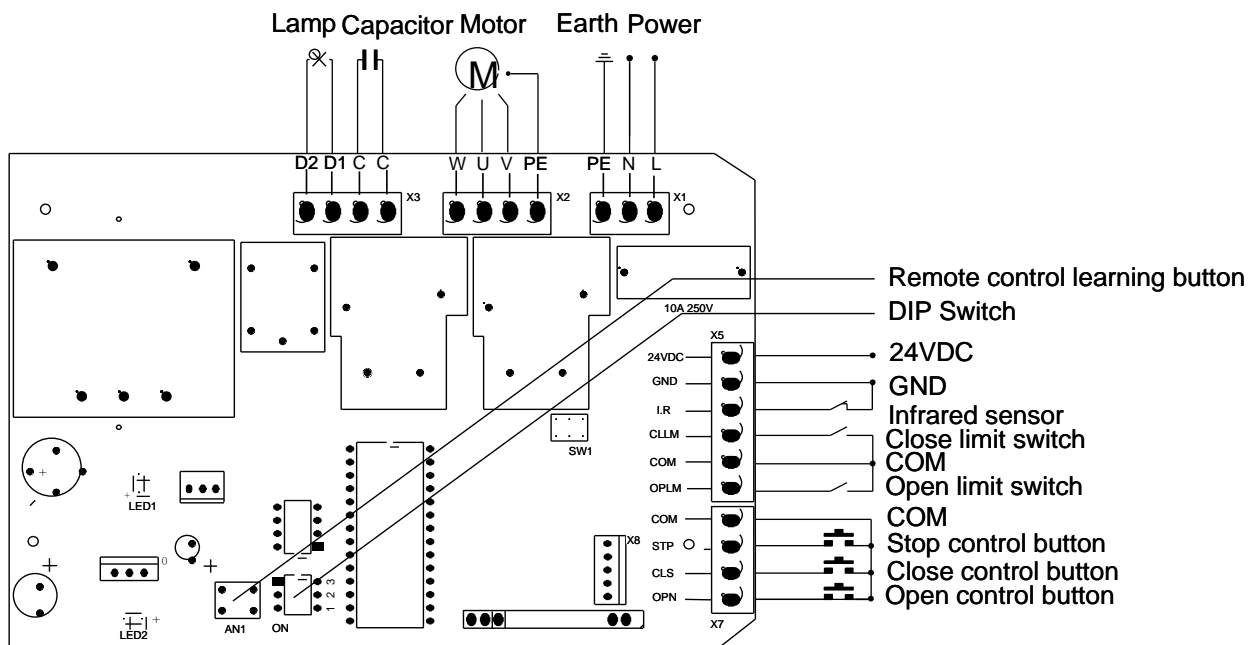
Lamp Capacitor Motor Earth Power

M

D2 D1 C C
X3
W U V PE
X2
PE N L
X1

Remote control learning button
10A 250V
DIP Switch
X5
24VDC
24VDC
GND
GND
I.R
Infrared sensor
CLLM
Close limit switch
COM
COM
OPLM
Open limit switch
COM
COM
STP
Stop control button
CLS
Close control button
OPN
Open control button
X7
X8
SW1
LED1
LED2
AN1
ON
1 2 3
0